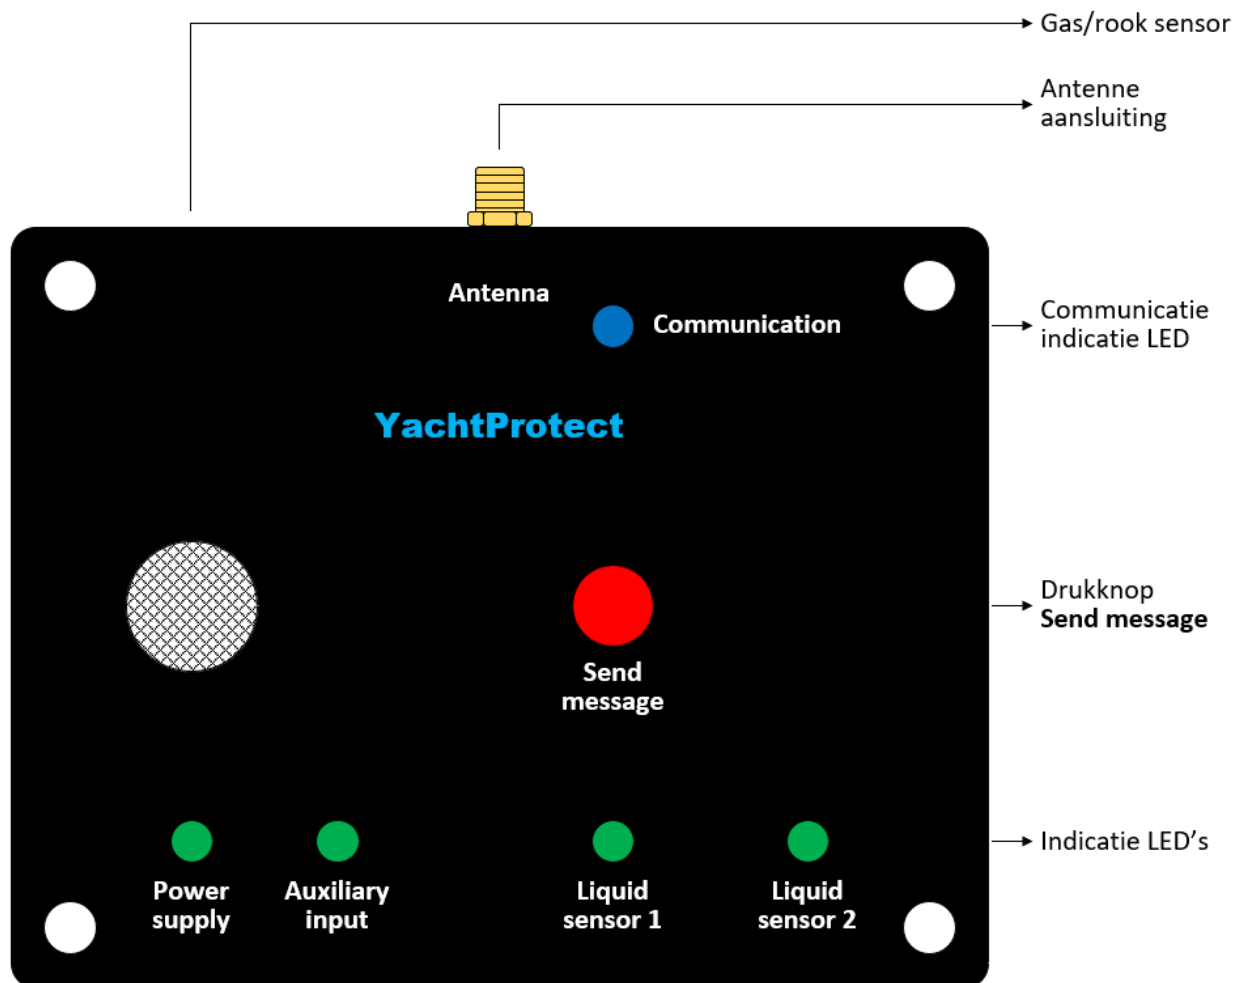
Gas/rook sensor

Antenne aansluiting

Antenna

Communication

Communicatie indicatie LED

YachtProtect

Send message

Drukknop **Send message**

Power supply

Auxiliary input

Liquid sensor 1

Liquid sensor 2

Indicatie LED’s